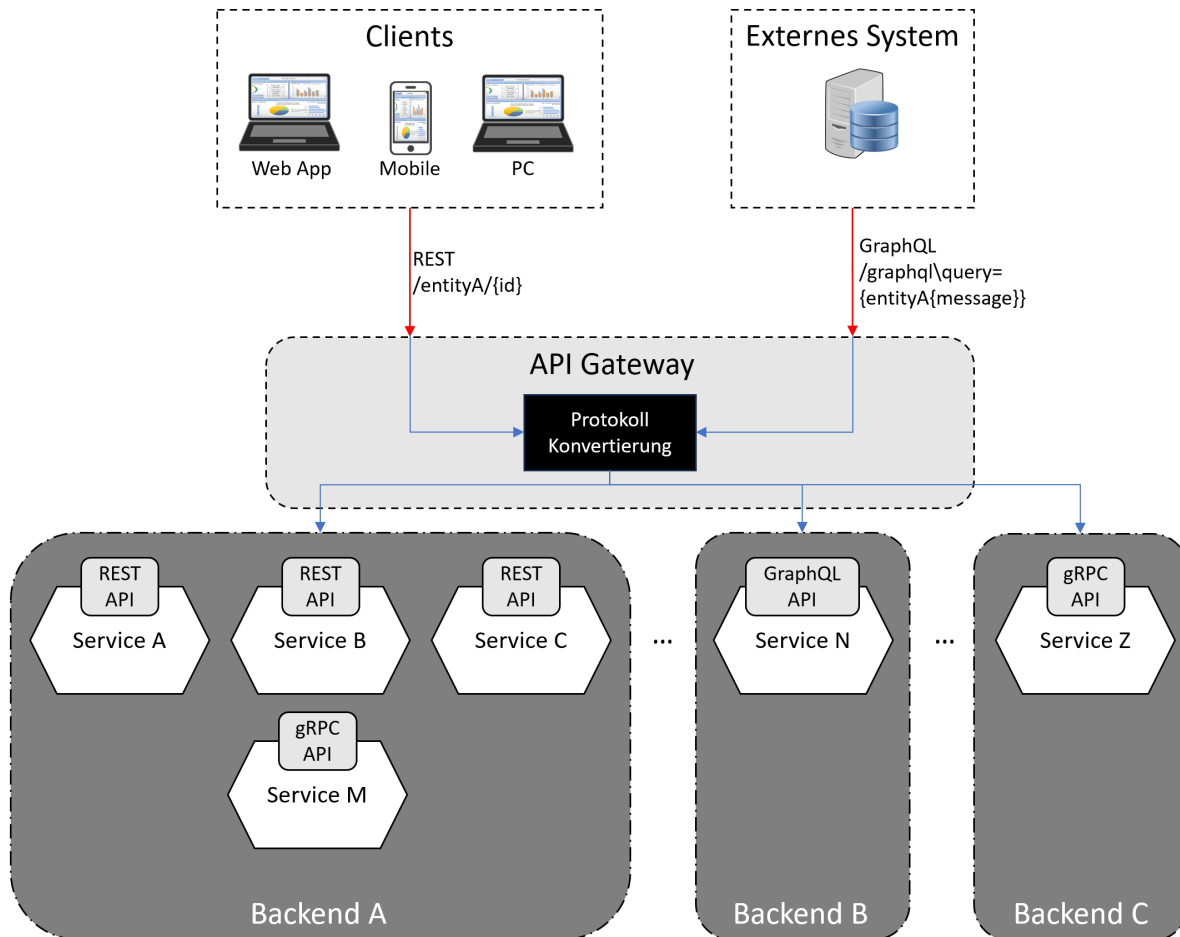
Clients

Web App

Mobile

PC

Externes System

REST
/entityA/{id}

GraphQL
/graphql\query=
{entityA{message}}

API Gateway

Protokoll
Konvertierung

REST
API

Service A

REST
API

Service B

REST
API

Service C

gRPC
API

Service M

...

GraphQL
API

Service N

...

gRPC
API

Service Z

Backend A

Backend B

Backend C